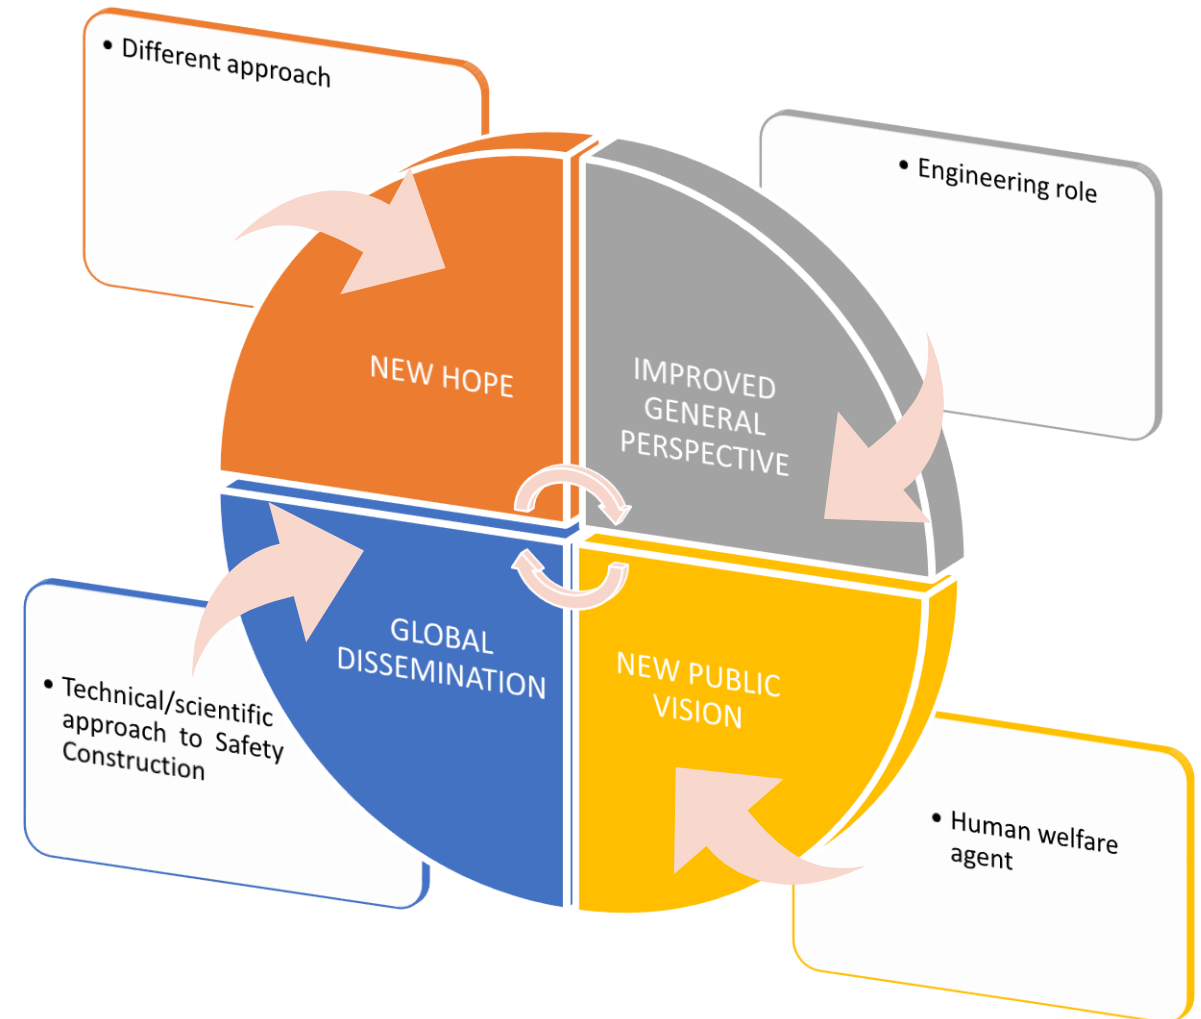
• Different approach

• Engineering role

NEW HOPE

IMPROVED GENERAL PERSPECTIVE

GLOBAL DISSEMINATION

NEW PUBLIC VISION

• Technical/scientific approach to Safety Construction

• Human welfare agent